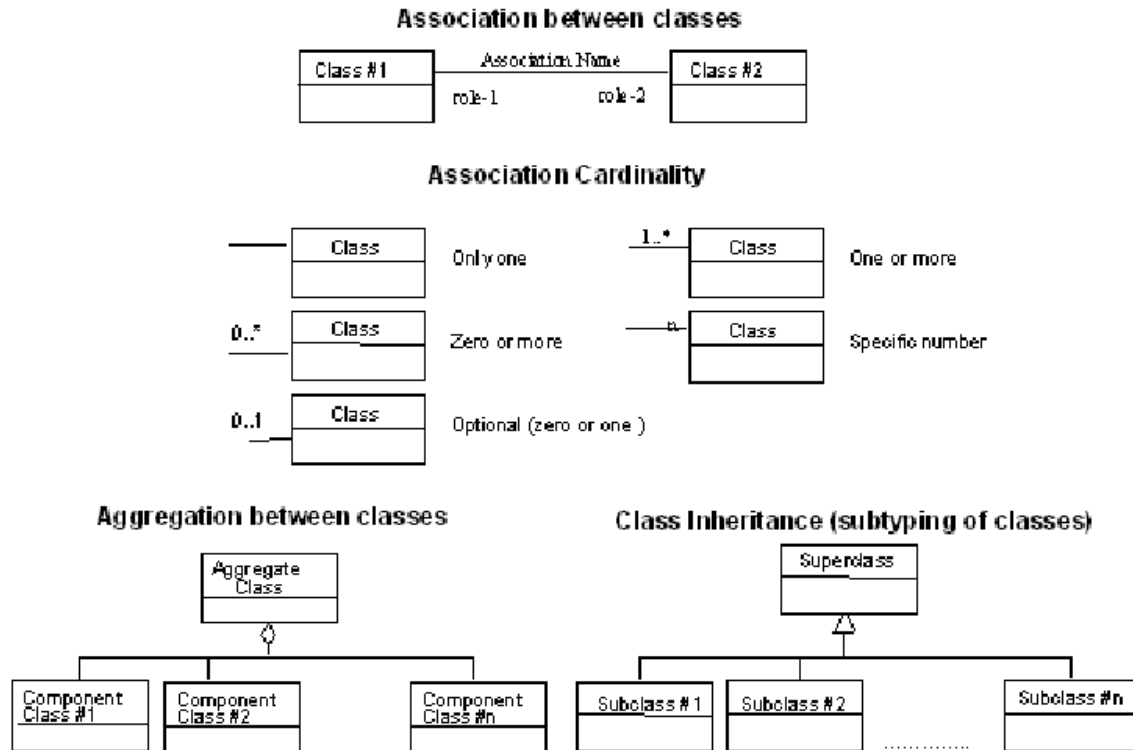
Association between classes

Class #1

Association Name

role-1

role-2

Class #2

Association Cardinality

Class

Only one

1..*

Class

One or more

0..*

Class

Zero or more

n

Class

Specific number

0..1

Class

Optional (zero or one )

Aggregation between classes

Aggregate Class

Component Class #1

Component Class #2

Component Class #n

Class Inheritance (subtyping of classes)

Superclass

Subclass #1

Subclass #2

..........

Subclass #n